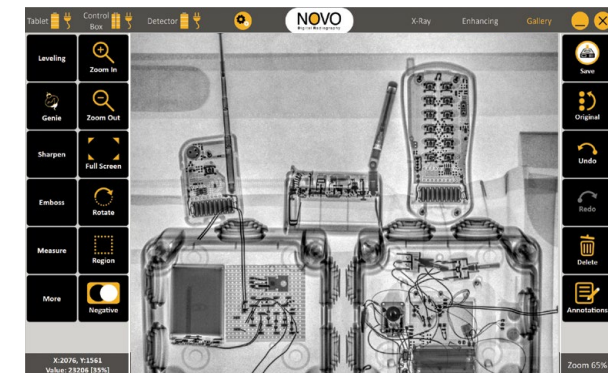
Tablet
Control Box
Detector
NOVO
Digital Radiography
X-Ray
Enhancing
Gallery

Leveling
Zoom In
Genie
Zoom Out
Sharpen
Full Screen
Emboss
Rotate
Measure
Region
More
Negative

X:2076, Y:1561
Value: 23206 [35%]

Save
Original
Undo
Redo
Delete
Annotations
Zoom 65%